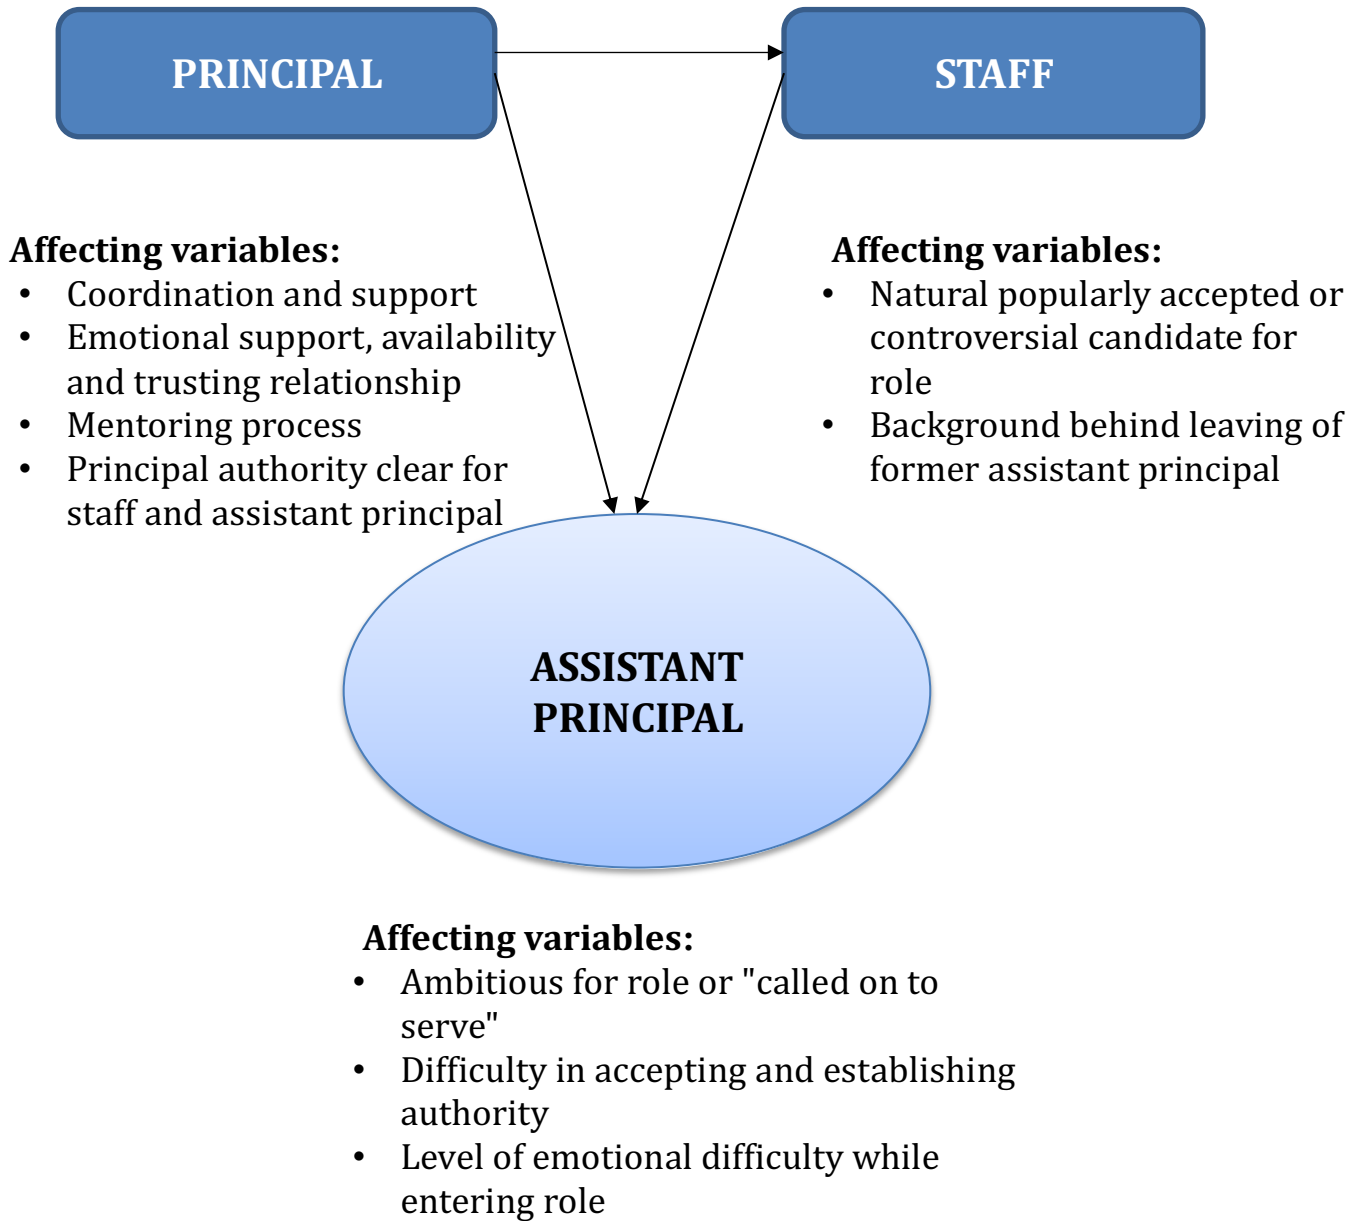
PRINCIPAL

STAFF

Affecting variables:
- Coordination and support
- Emotional support, availability and trusting relationship
- Mentoring process
- Principal authority clear for staff and assistant principal

Affecting variables:
- Natural popularly accepted or controversial candidate for role
- Background behind leaving of former assistant principal

ASSISTANT PRINCIPAL

Affecting variables:
- Ambitious for role or "called on to serve"
- Difficulty in accepting and establishing authority
- Level of emotional difficulty while entering role